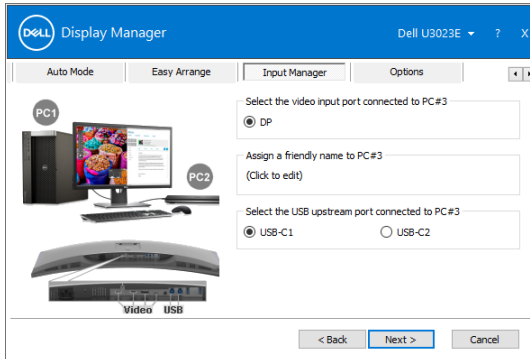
DELL Display Manager

Dell U3023E ▾ ? X

Auto Mode | Easy Arrange | Input Manager | Options

PC1

PC2

Video USB

Select the video input port connected to PC#3

DP

Assign a friendly name to PC#3

(Click to edit)

Select the USB upstream port connected to PC#3

USB-C1

USB-C2

< Back

Next >

Cancel